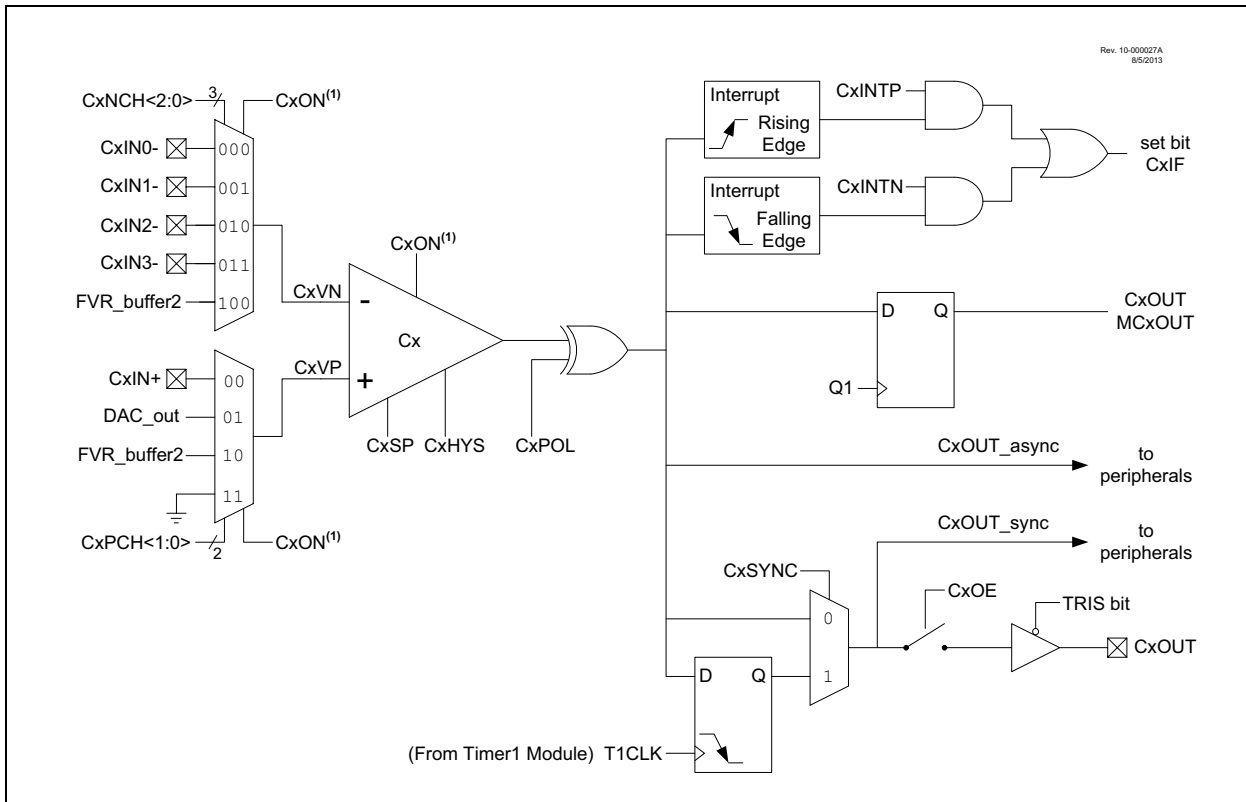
Rev. 10-000027A
8/5/2013

CxNCH<2:0>
3
CxON$^{(1)}$
CxIN0-
000
CxIN1-
001
CxIN2-
010
CxIN3-
011
FVR_buffer2
100

CxON$^{(1)}$
CxVN
-
Cx
CxVP
+
CxSP
CxHYS
CxPOL

CxIN+
00
DAC_out
01
FVR_buffer2
10
11
CxPCH<1:0>
2
CxON$^{(1)}$

Interrupt
Rising
Edge
CxINTP

Interrupt
Falling
Edge
CxINTN

set bit
CxIF

D
Q
Q1
CxOUT
MCxOUT

CxOUT_async
to
peripherals

CxOUT_sync
to
peripherals

CxSYNC
0
1
CxOE
TRIS bit
CxOUT

D
Q
(From Timer1 Module) T1CLK